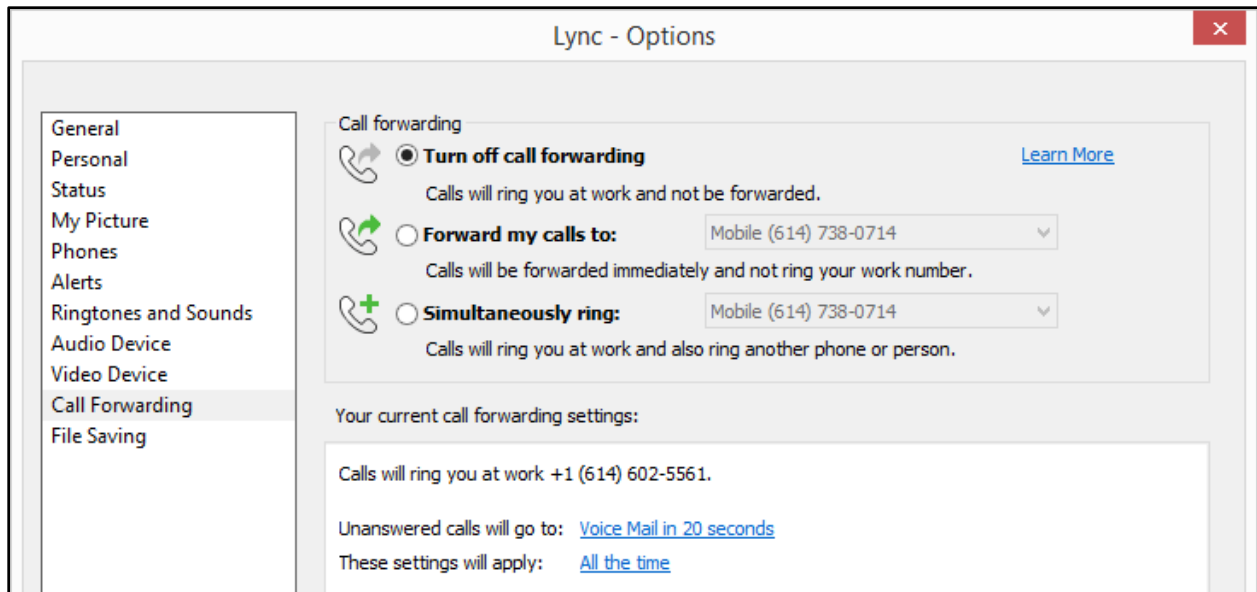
Lync - Options

General
Personal
Status
My Picture
Phones
Alerts
Ringtones and Sounds
Audio Device
Video Device
Call Forwarding
File Saving

Call forwarding

Turn off call forwarding

Learn More

Calls will ring you at work and not be forwarded.

Forward my calls to: Mobile (614) 738-0714

Calls will be forwarded immediately and not ring your work number.

Simultaneously ring: Mobile (614) 738-0714

Calls will ring you at work and also ring another phone or person.

Your current call forwarding settings:

Calls will ring you at work +1 (614) 602-5561.

Unanswered calls will go to: Voice Mail in 20 seconds

These settings will apply: All the time